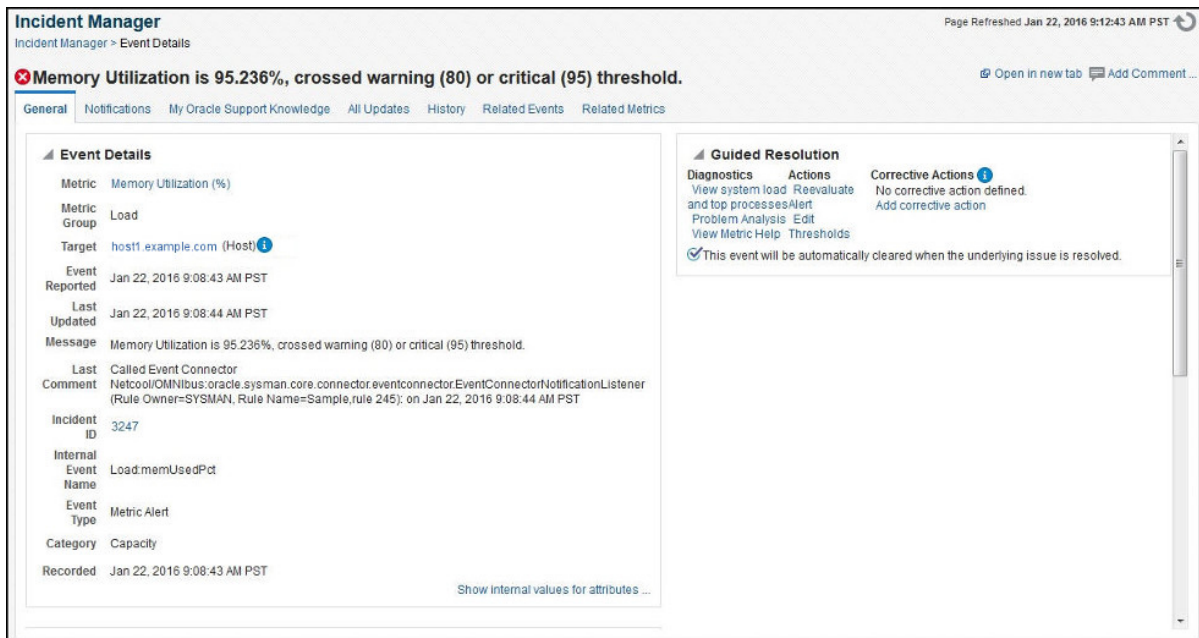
Incident Manager
Incident Manager > Event Details

Page Refreshed Jan 22, 2016 9:12:43 AM PST

Memory Utilization is 95.236%, crossed warning (80) or critical (95) threshold.

Open in new tab Add Comment ...

General Notifications My Oracle Support Knowledge All Updates History Related Events Related Metrics

Event Details

| | |
|---|---|
| Metric | Memory Utilization (%) |
| Metric Group | Load |
| Target | host1.example.com (Host) |
| Event Reported | Jan 22, 2016 9:08:43 AM PST |
| Last Updated | Jan 22, 2016 9:08:44 AM PST |
| Message | Memory Utilization is 95.236%, crossed warning (80) or critical (95) threshold. |
| Last Comment | Called Event Connector Netcool/OMNIbus:oracle.sysman.core.connector.eventconnector.EventConnectorNotificationListener (Rule Owner=SYSMAN, Rule Name=Sample,rule 245): on Jan 22, 2016 9:08:44 AM PST |
| Incident ID | 3247 |
| Internal Event Name | Load:memUsedPct |
| Event Type | Metric Alert |
| Category | Capacity |
| Recorded | Jan 22, 2016 9:08:43 AM PST |

Show internal values for attributes ...

Guided Resolution

| Diagnostics | Actions | Corrective Actions |
|---|---|---|
| View system load and top processes | Reevaluate Alert | No corrective action defined. |
| Problem Analysis | Edit Thresholds | Add corrective action |
| View Metric Help | | |

This event will be automatically cleared when the underlying issue is resolved.